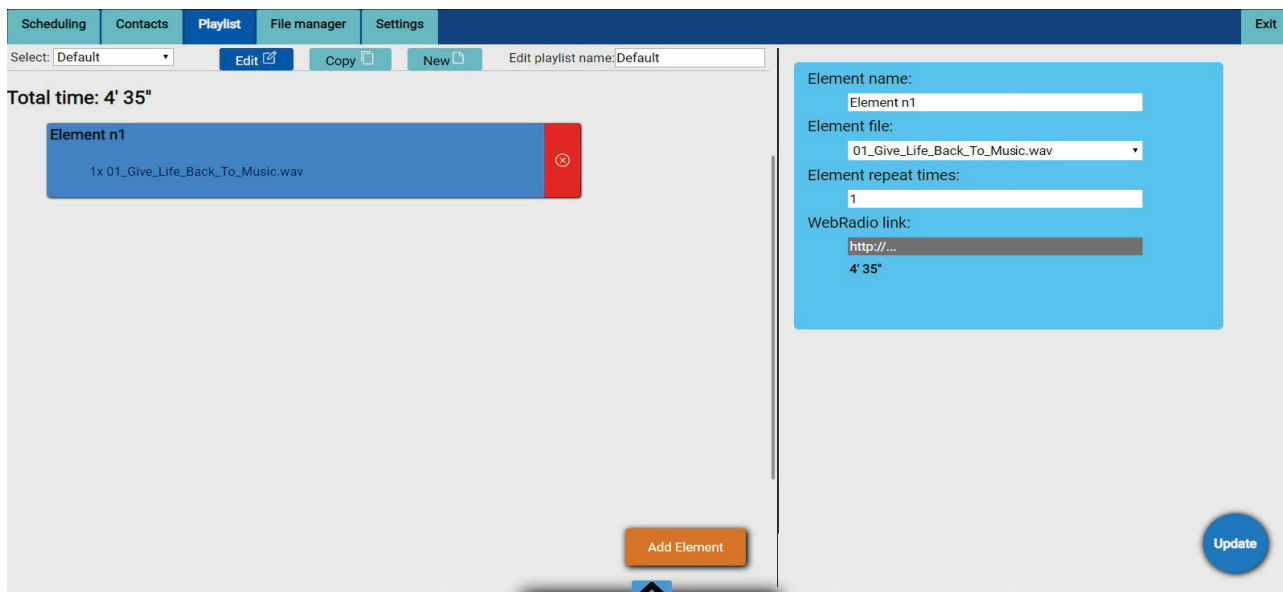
Scheduling Contacts Playlist File manager Settings Exit

Select: Default

Edit Copy New Edit playlist name: Default

Total time: 4' 35"

Element n1

1x 01_Give_Life_Back_To_Music.wav

Add Element

Element name:

Element n1

Element file:

01_Give_Life_Back_To_Music.wav

Element repeat times:

1

WebRadio link:

http://...

4' 35"

Update